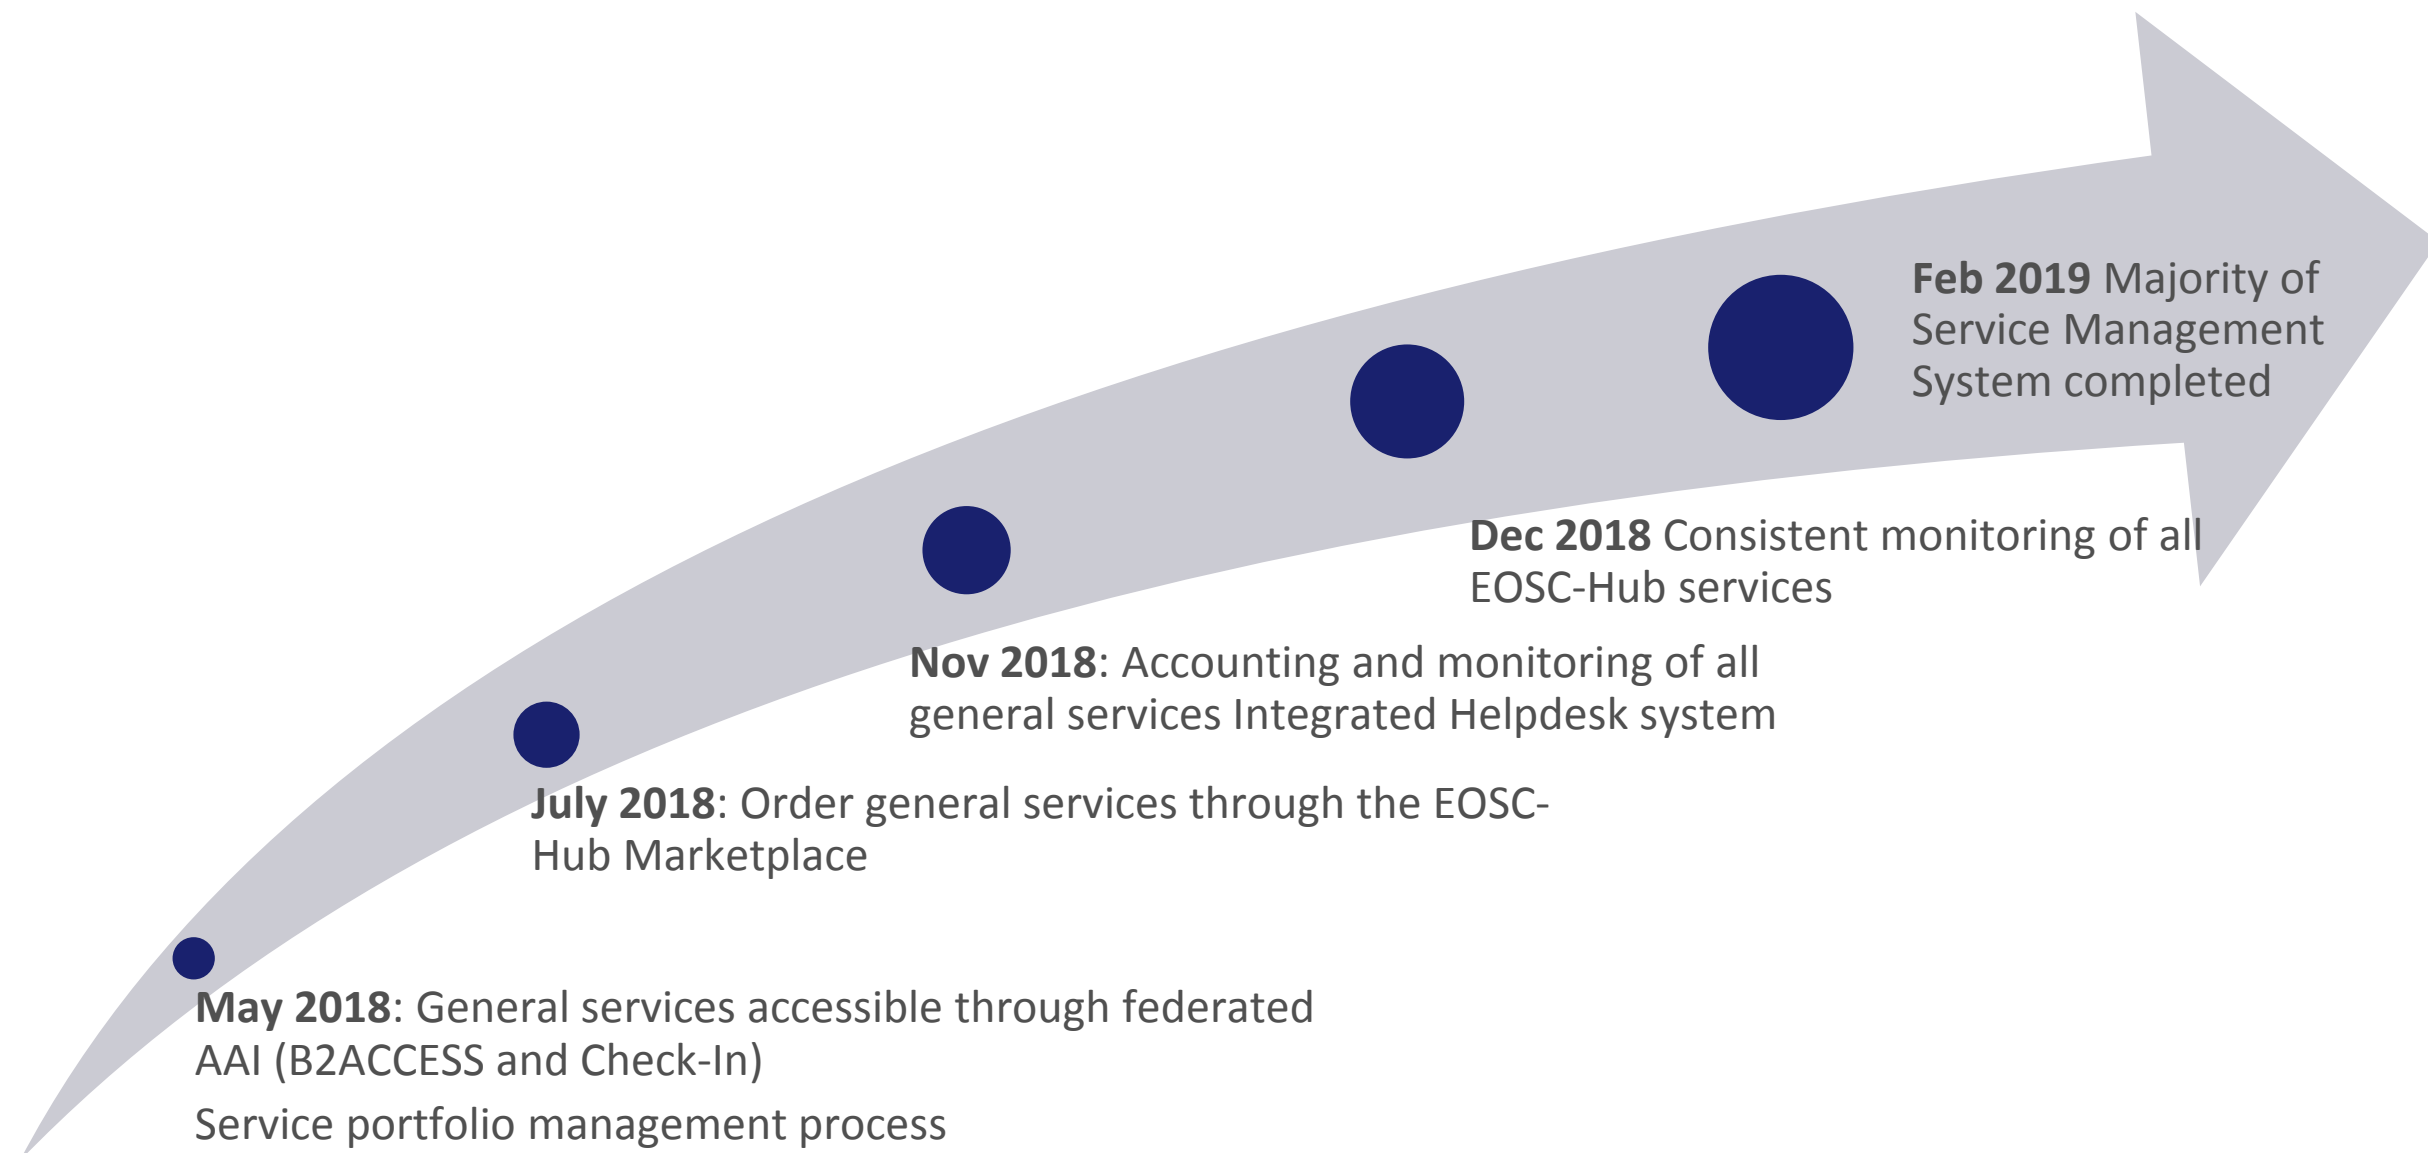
Feb 2019 Majority of Service Management System completed

Dec 2018 Consistent monitoring of all EOSC-Hub services

Nov 2018: Accounting and monitoring of all general services Integrated Helpdesk system

July 2018: Order general services through the EOSC-Hub Marketplace

May 2018: General services accessible through federated AAI (B2ACCESS and Check-In)

Service portfolio management process